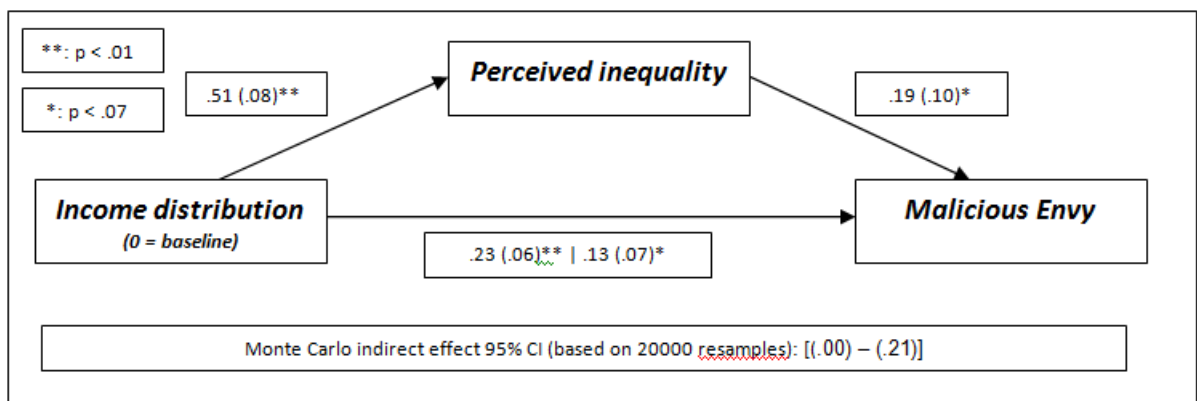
**: p < .01

*: p < .07

.51 (.08)**

Perceived inequality

.19 (.10)*

Income distribution
(0 = baseline)

Malicious Envy

.23 (.06)** | .13 (.07)*

Monte Carlo indirect effect 95% CI (based on 20000 resamples): [(.00) – (.21)]